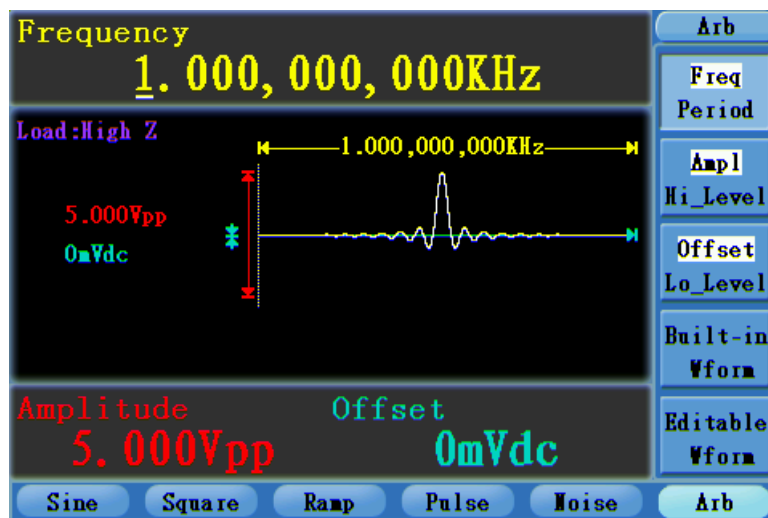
Frequency
1.000,000,000KHz

Load:High Z
1.000,000,000KHz
5.000Vpp
0mVdc

Amplitude
5.000Vpp
Offset
0mVdc

Arb
Freq
Period
Ampl
Hi_Level
Offset
Lo_Level
Built-in
Wform
Editable
Wform

Sine
Square
Ramp
Pulse
Noise
Arb